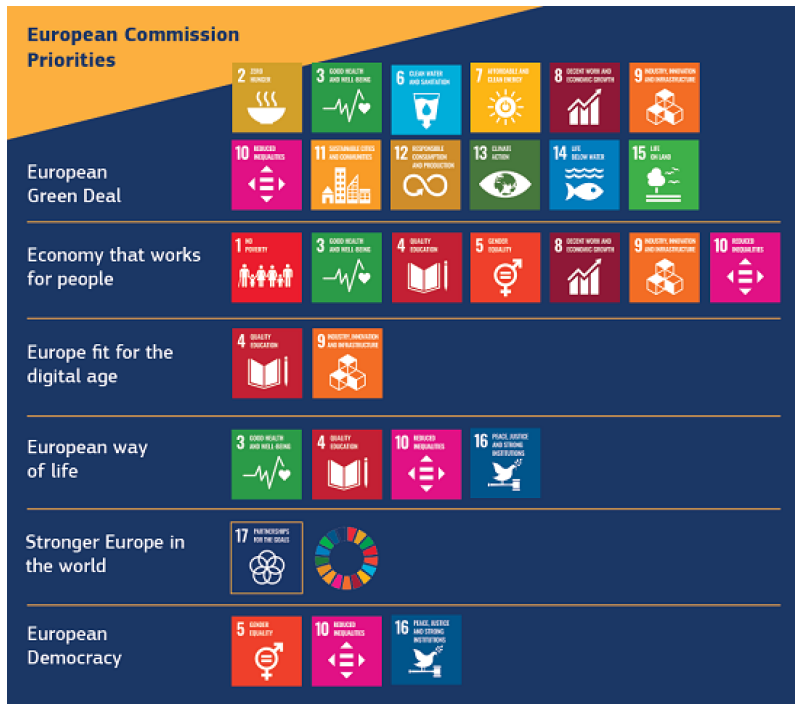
European Commission Priorities

2 ZERO HUNGER
3 GOOD HEALTH AND WELL-BEING
6 CLEAN WATER AND SANITATION
7 AFFORDABLE AND CLEAN ENERGY
8 DECENT WORK AND ECONOMIC GROWTH
9 INDUSTRY, INNOVATION AND INFRASTRUCTURE

European Green Deal

10 REDUCED INEQUALITIES
11 SUSTAINABLE CITIES AND COMMUNITIES
12 RESPONSIBLE CONSUMPTION AND PRODUCTION
13 CLIMATE ACTION
14 LIFE BELOW WATER
15 LIFE ON LAND

Economy that works for people

1 NO POVERTY
3 GOOD HEALTH AND WELL-BEING
4 QUALITY EDUCATION
5 GENDER EQUALITY
8 DECENT WORK AND ECONOMIC GROWTH
9 INDUSTRY, INNOVATION AND INFRASTRUCTURE
10 REDUCED INEQUALITIES

Europe fit for the digital age

4 QUALITY EDUCATION
9 INDUSTRY, INNOVATION AND INFRASTRUCTURE

European way of life

3 GOOD HEALTH AND WELL-BEING
4 QUALITY EDUCATION
10 REDUCED INEQUALITIES
16 PEACE, JUSTICE AND STRONG INSTITUTIONS

Stronger Europe in the world

17 PARTNERSHIPS FOR THE GOALS

European Democracy

5 GENDER EQUALITY
10 REDUCED INEQUALITIES
16 PEACE, JUSTICE AND STRONG INSTITUTIONS